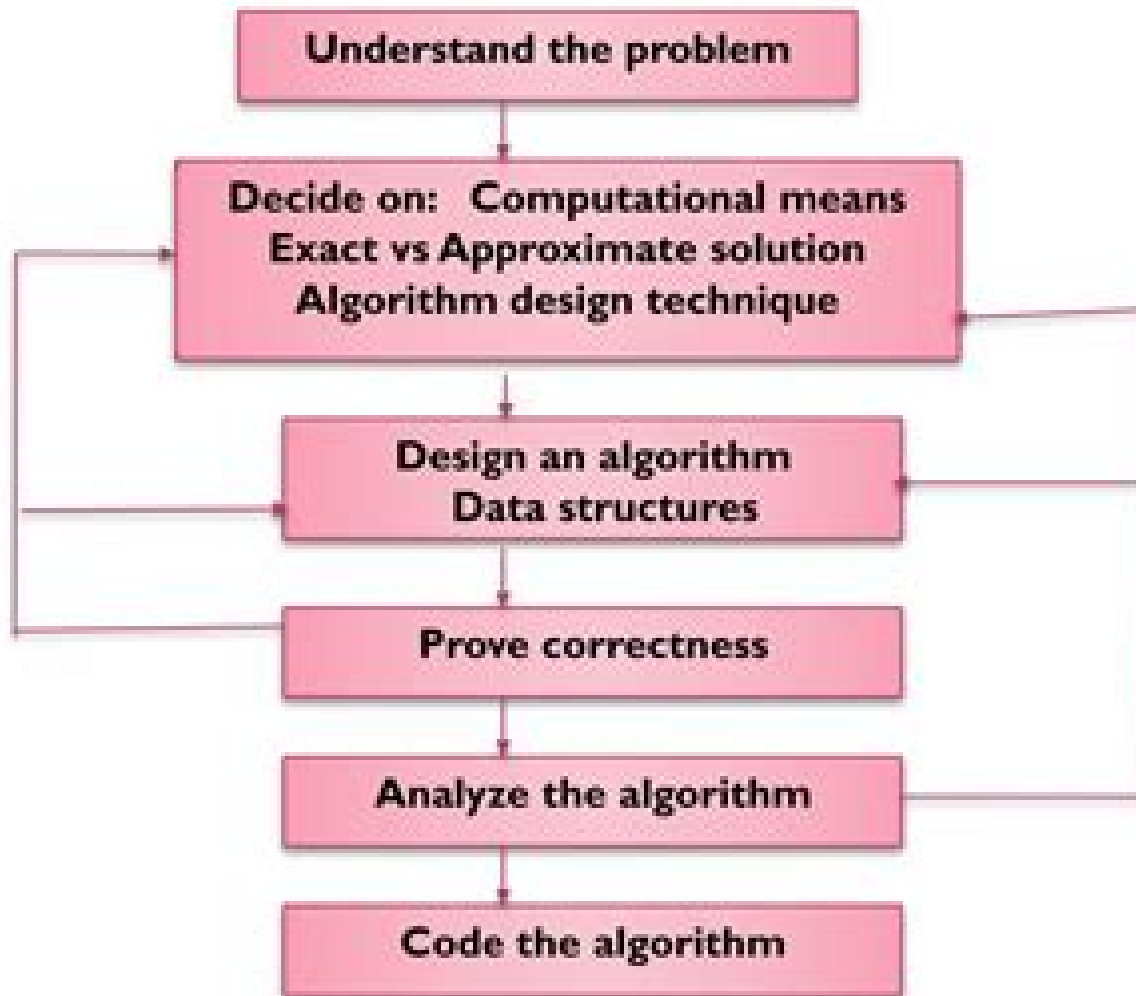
Understand the problem

Decide on: Computational means
Exact vs Approximate solution
Algorithm design technique

Design an algorithm
Data structures

Prove correctness

Analyze the algorithm

Code the algorithm